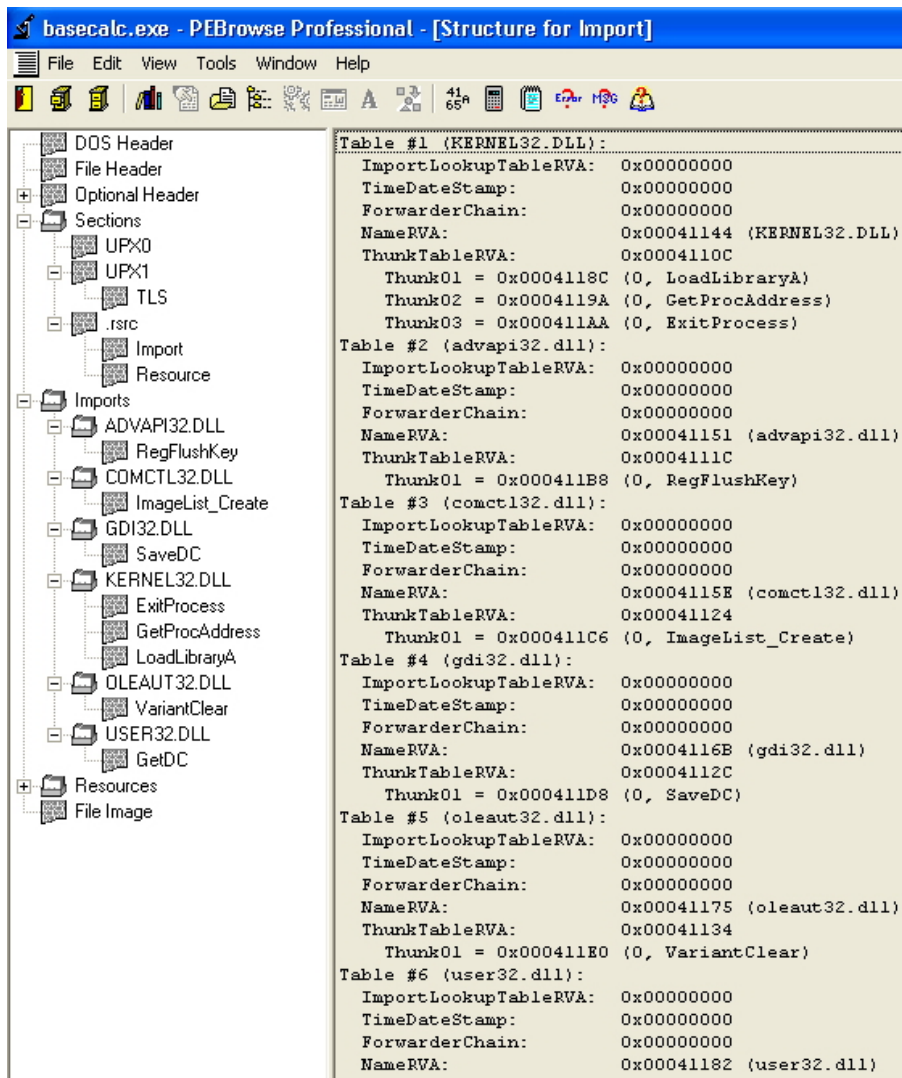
basecalc.exe - PEBrowse Professional - [Structure for Import]

File Edit View Tools Window Help

41 65

Error MSG

DOS Header
File Header
Optional Header
Sections
UPX0
UPX1
TLS
.rsrc
Import
Resource
Imports
ADVAPI32.DLL
RegFlushKey
COMCTL32.DLL
ImageList_Create
GDI32.DLL
SaveDC
KERNEL32.DLL
ExitProcess
GetProcAddress
LoadLibraryA
OLEAUT32.DLL
VariantClear
USER32.DLL
GetDC
Resources
File Image

Table #1 (KERNEL32.DLL):
ImportLookupTableRVA: 0x00000000
TimeDateStamp: 0x00000000
ForwarderChain: 0x00000000
NameRVA: 0x00041144 (KERNEL32.DLL)
ThunkTableRVA: 0x0004110C
Thunk01 = 0x0004118C (0, LoadLibraryA)
Thunk02 = 0x0004119A (0, GetProcAddress)
Thunk03 = 0x000411AA (0, ExitProcess)
Table #2 (advapi32.dll):
ImportLookupTableRVA: 0x00000000
TimeDateStamp: 0x00000000
ForwarderChain: 0x00000000
NameRVA: 0x00041151 (advapi32.dll)
ThunkTableRVA: 0x0004111C
Thunk01 = 0x000411B8 (0, RegFlushKey)
Table #3 (comctl32.dll):
ImportLookupTableRVA: 0x00000000
TimeDateStamp: 0x00000000
ForwarderChain: 0x00000000
NameRVA: 0x0004115E (comctl32.dll)
ThunkTableRVA: 0x00041124
Thunk01 = 0x000411C6 (0, ImageList_Create)
Table #4 (gdi32.dll):
ImportLookupTableRVA: 0x00000000
TimeDateStamp: 0x00000000
ForwarderChain: 0x00000000
NameRVA: 0x0004116B (gdi32.dll)
ThunkTableRVA: 0x0004112C
Thunk01 = 0x000411D8 (0, SaveDC)
Table #5 (oleaut32.dll):
ImportLookupTableRVA: 0x00000000
TimeDateStamp: 0x00000000
ForwarderChain: 0x00000000
NameRVA: 0x00041175 (oleaut32.dll)
ThunkTableRVA: 0x00041134
Thunk01 = 0x000411E0 (0, VariantClear)
Table #6 (user32.dll):
ImportLookupTableRVA: 0x00000000
TimeDateStamp: 0x00000000
ForwarderChain: 0x00000000
NameRVA: 0x00041182 (user32.dll)